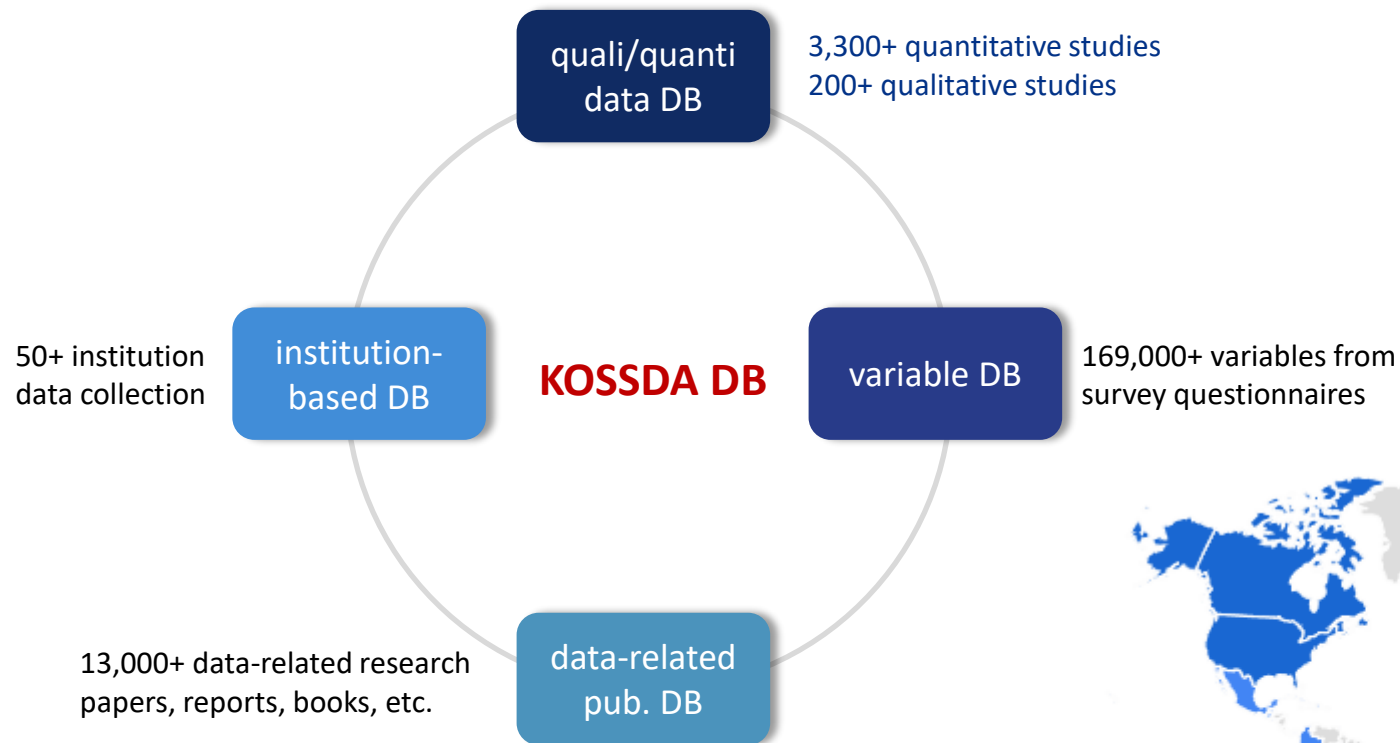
quali/quanti data DB

3,300+ quantitative studies
200+ qualitative studies

50+ institution data collection

institution-based DB

KOSSDA DB

variable DB

169,000+ variables from survey questionnaires

13,000+ data-related research papers, reports, books, etc.

data-related pub. DB